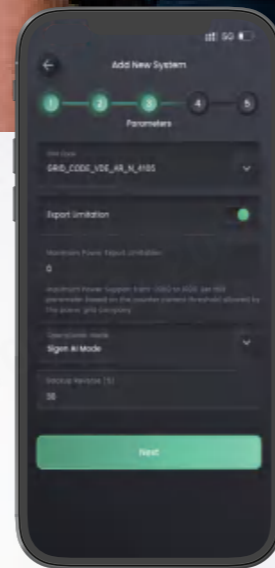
5G

Add New System

1

2

3

4

5

Parameters

Grid Code

GRID_CODE_VDE_AR_N_4105

Export Limitation

Maximum Power Export Limitation

0

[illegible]

Operational mode

Sigen AI Mode

Backup Reserve (%)

30

Next